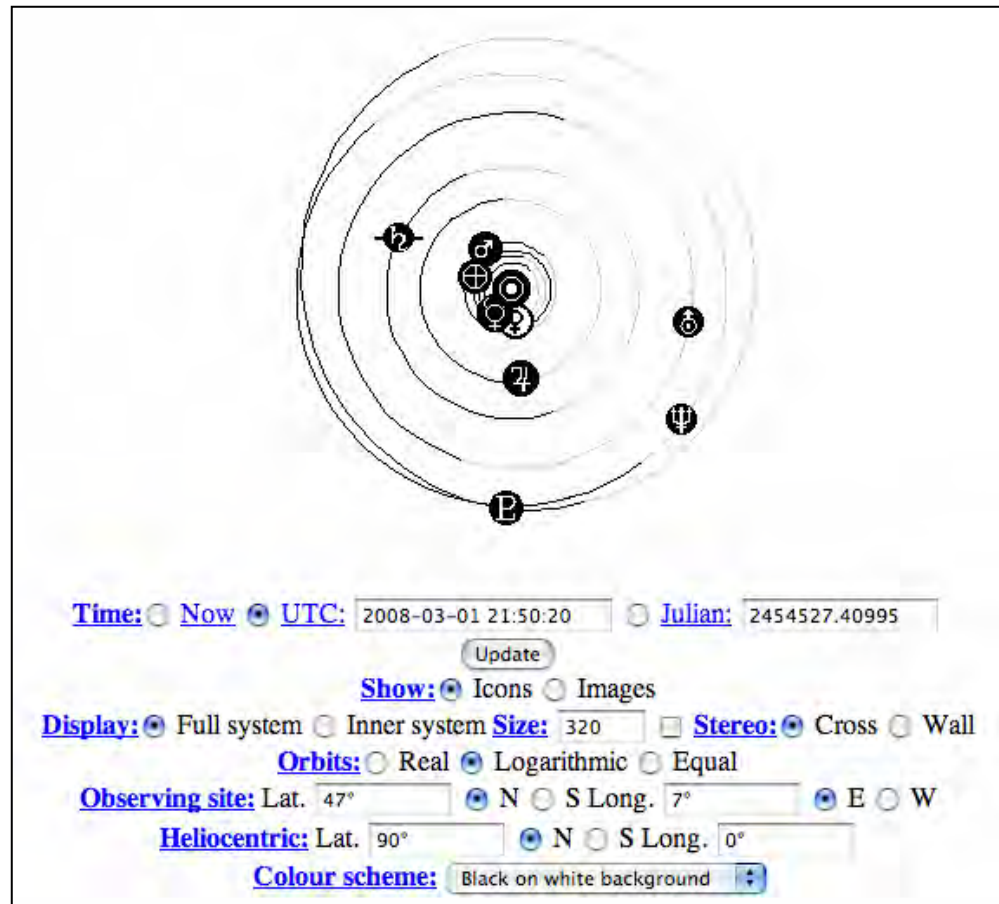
Time: Now UTC: 2008-03-01 21:50:20 Julian: 2454527.40995

Update

Show: Icons Images

Display: Full system Inner system Size: 320 Stereo: Cross Wall

Orbits: Real Logarithmic Equal

Observing site: Lat. 47° N S Long. 7° E W

Heliocentric: Lat. 90° N S Long. 0°

Colour scheme: Black on white background